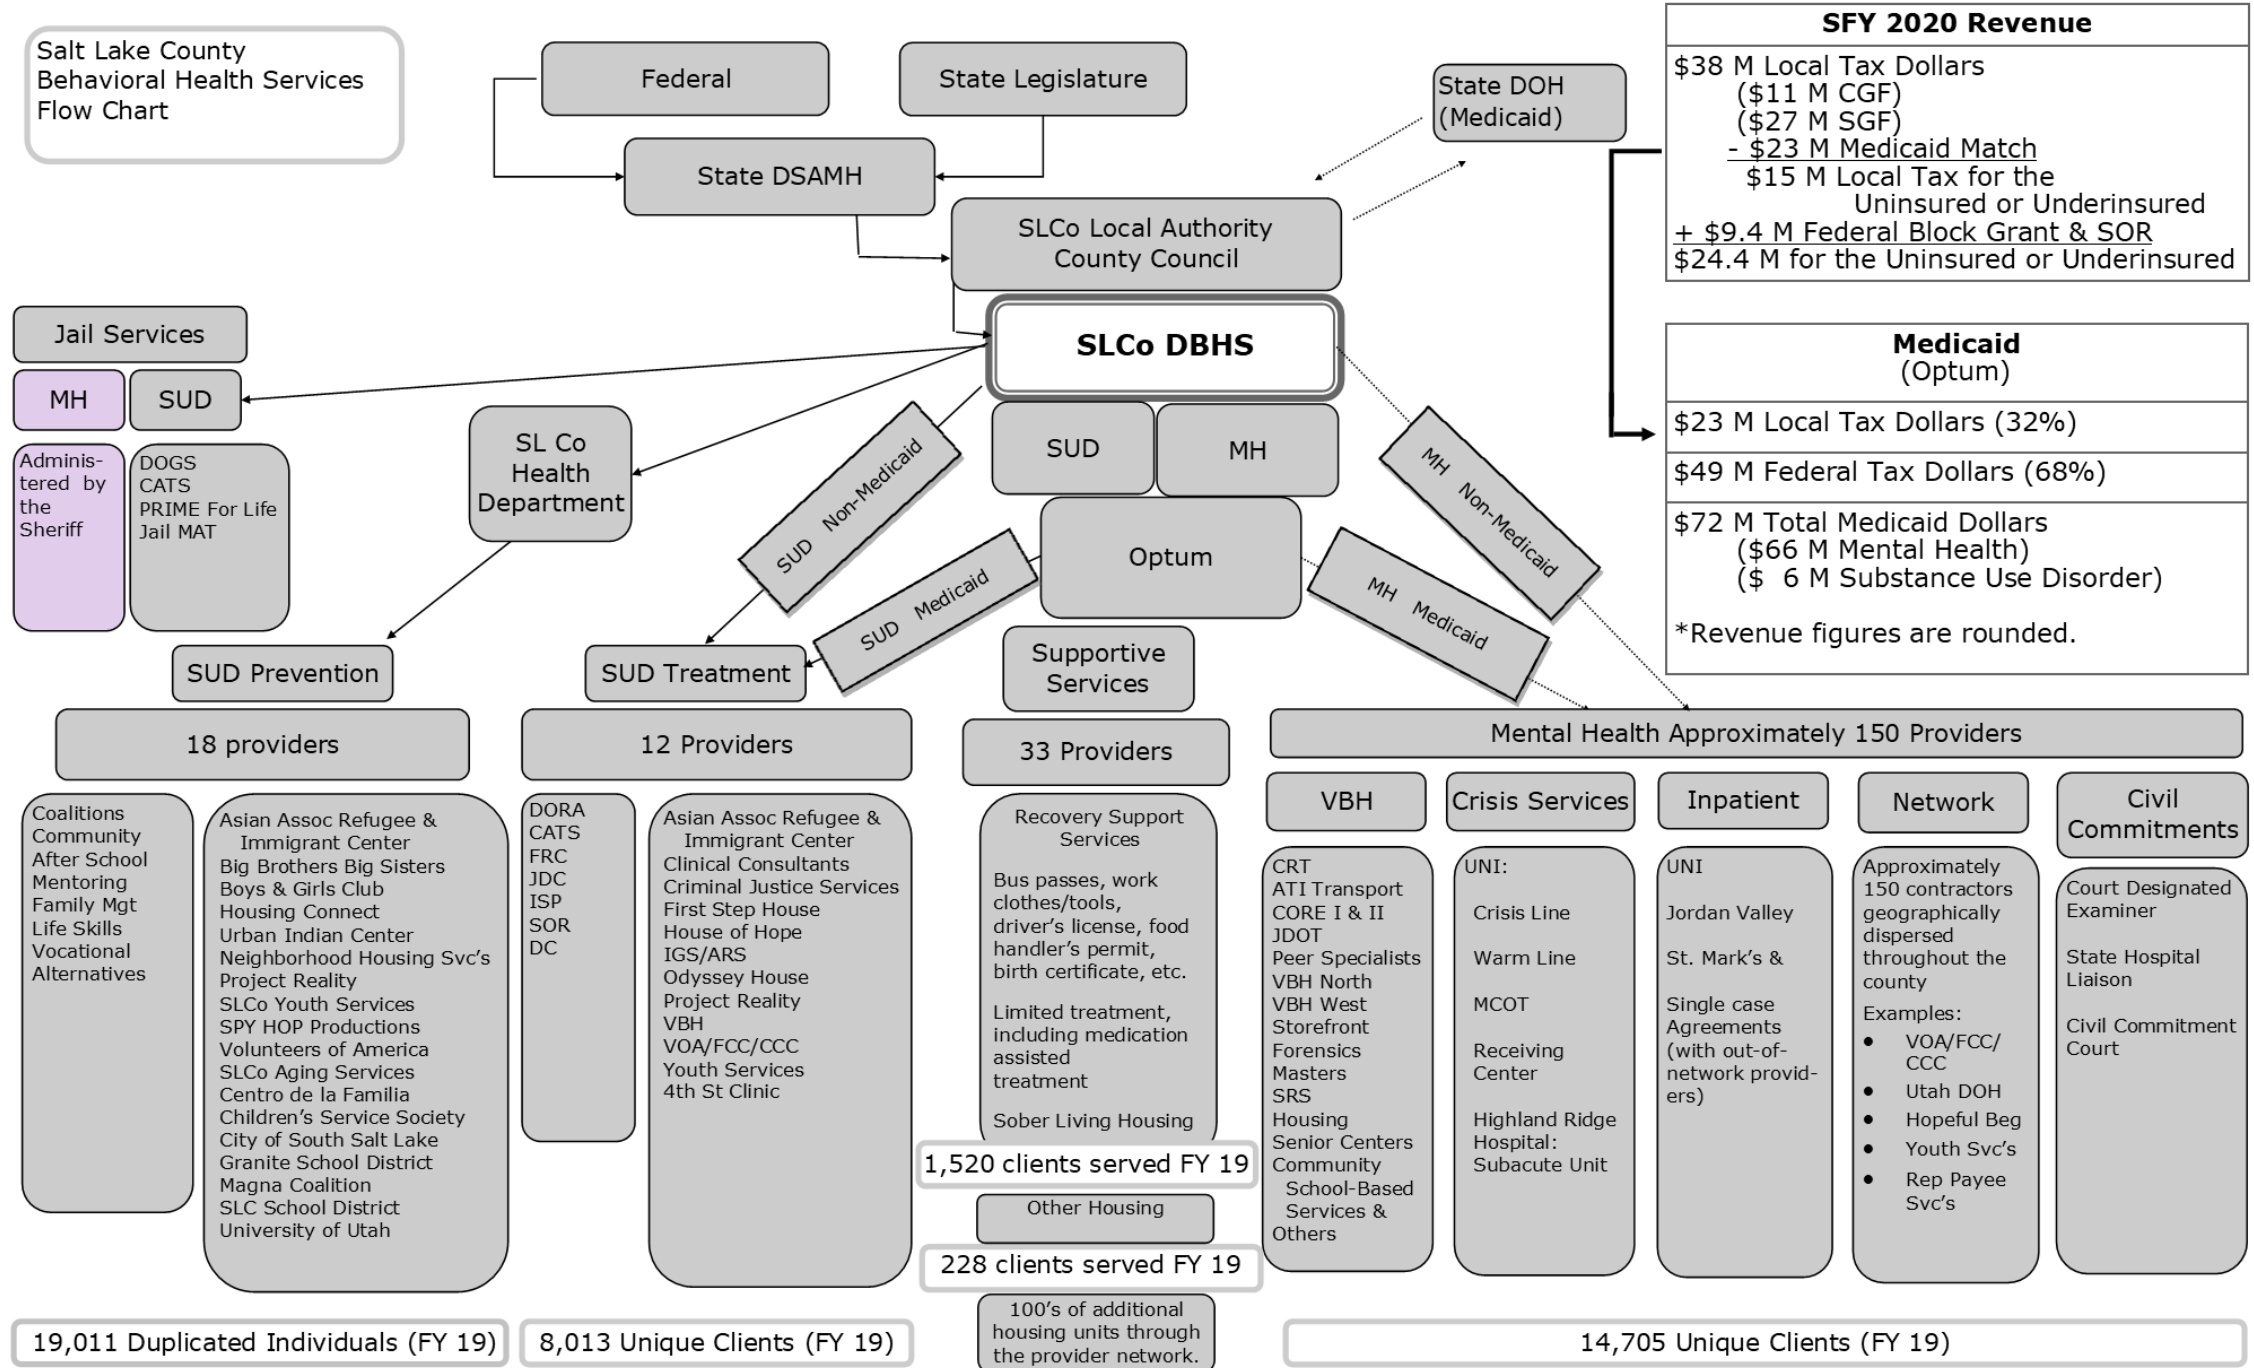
Salt Lake County Behavioral Health Services Flow Chart

Federal

State Legislature

State DSAMH

State DOH (Medicaid)

SLCo Local Authority County Council

SLCo DBHS

SFY 2020 Revenue

$38 M Local Tax Dollars
($11 M CGF)
($27 M SGF)
- $23 M Medicaid Match
$15 M Local Tax for the Uninsured or Underinsured
+ $9.4 M Federal Block Grant & SOR
$24.4 M for the Uninsured or Underinsured

Medicaid (Optum)

$23 M Local Tax Dollars (32%)

$49 M Federal Tax Dollars (68%)

$72 M Total Medicaid Dollars
($66 M Mental Health)
($ 6 M Substance Use Disorder)

*Revenue figures are rounded.

Jail Services

MH

SUD

Administered by the Sheriff

DOGS
CATS
PRIME For Life
Jail MAT

SL Co Health Department

SUD Non-Medicaid

SUD

MH

Optum

SUD Medicaid

MH Non-Medicaid

MH Medicaid

SUD Prevention

SUD Treatment

Supportive Services

18 providers

12 Providers

33 Providers

Mental Health Approximately 150 Providers

Coalitions
Community
After School
Mentoring
Family Mgt
Life Skills
Vocational Alternatives

Asian Assoc Refugee & Immigrant Center
Big Brothers Big Sisters
Boys & Girls Club
Housing Connect
Urban Indian Center
Neighborhood Housing Svc's
Project Reality
SLCo Youth Services
SPY HOP Productions
Volunteers of America
SLCo Aging Services
Centro de la Familia
Children's Service Society
City of South Salt Lake
Granite School District
Magna Coalition
SLC School District
University of Utah

DORA
CATS
FRC
JDC
ISP
SOR
DC

Asian Assoc Refugee & Immigrant Center
Clinical Consultants
Criminal Justice Services
First Step House
House of Hope
IGS/ARS
Odyssey House
Project Reality
VBH
VOA/FCC/CCC
Youth Services
4th St Clinic

Recovery Support Services

Bus passes, work clothes/tools, driver's license, food handler's permit, birth certificate, etc.

Limited treatment, including medication assisted treatment

Sober Living Housing

1,520 clients served FY 19

Other Housing

228 clients served FY 19

100's of additional housing units through the provider network.

VBH

Crisis Services

Inpatient

Network

Civil Commitments

CRT
ATI Transport
CORE I & II
JDOT
Peer Specialists
VBH North
VBH West
Storefront
Forensics
Masters
SRS
Housing
Senior Centers
Community School-Based Services & Others

UNI:

Crisis Line

Warm Line

MCOT

Receiving Center

Highland Ridge Hospital: Subacute Unit

UNI

Jordan Valley

St. Mark's &

Single case Agreements (with out-of-network providers)

Approximately 150 contractors geographically dispersed throughout the county

Examples:
• VOA/FCC/CCC
• Utah DOH
• Hopeful Beg
• Youth Svc's
• Rep Payee Svc's

Court Designated Examiner

State Hospital Liaison

Civil Commitment Court

19,011 Duplicated Individuals (FY 19)

8,013 Unique Clients (FY 19)

14,705 Unique Clients (FY 19)